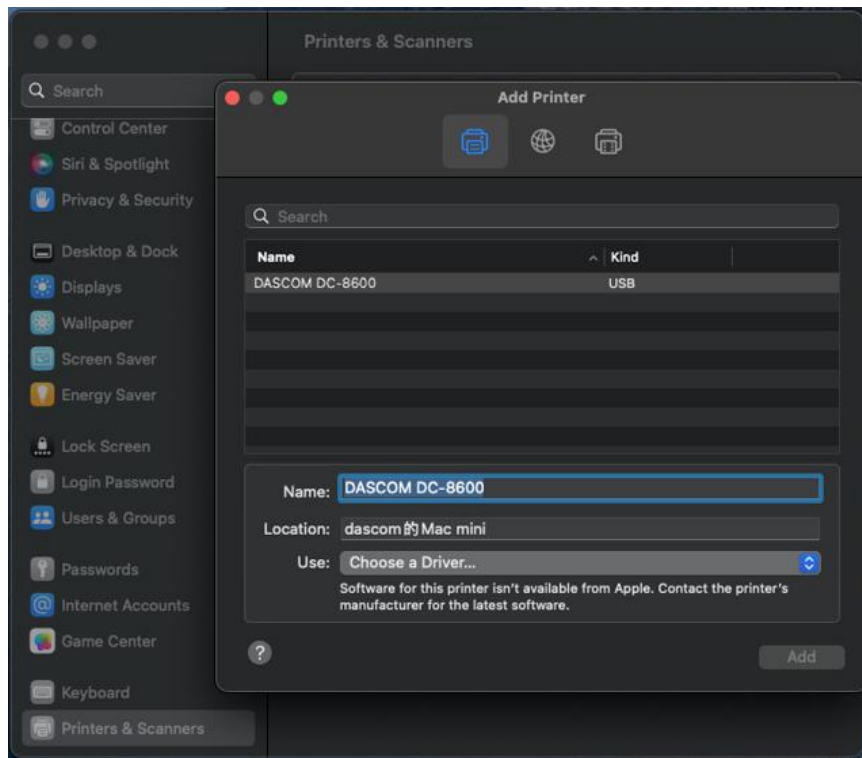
Printers & Scanners

Search

Control Center
Siri & Spotlight
Privacy & Security
Desktop & Dock
Displays
Wallpaper
Screen Saver
Energy Saver
Lock Screen
Login Password
Users & Groups
Passwords
Internet Accounts
Game Center
Keyboard
Printers & Scanners

Add Printer

Search

| Name | Kind |
|---|---|
| DASCOM DC-8600 | USB |

Name: DASCOM DC-8600
Location: dascom的Mac mini
Use: Choose a Driver...
Software for this printer isn't available from Apple. Contact the printer's manufacturer for the latest software.

?

Add